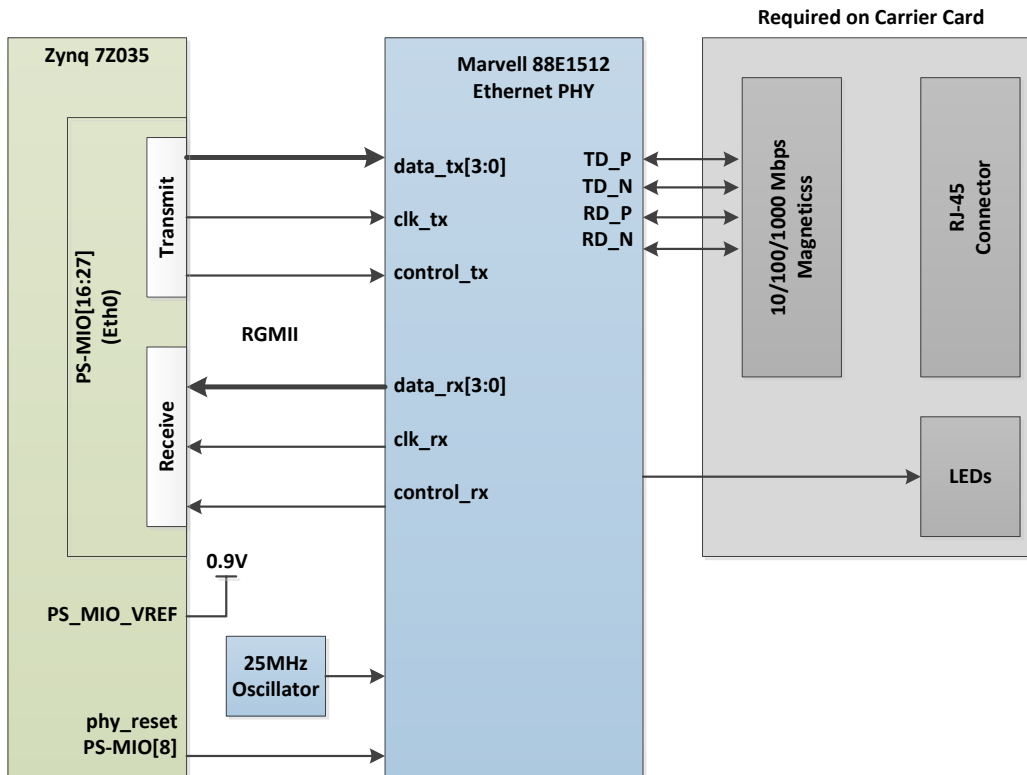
Required on Carrier Card

Zynq 7Z035

Marvell 88E1512
Ethernet PHY

PS-MIO[16:27]
(Eth0)

Transmit

data_tx[3:0]

clk_tx

control_tx

TD_P
TD_N
RD_P
RD_N

10/100/1000 Mbps
Magneticss

RJ-45
Connector

RGMII

Receive

data_rx[3:0]

clk_rx

control_rx

LEDs

0.9V

PS_MIO_VREF

25MHz
Oscillator

phy_reset
PS-MIO[8]